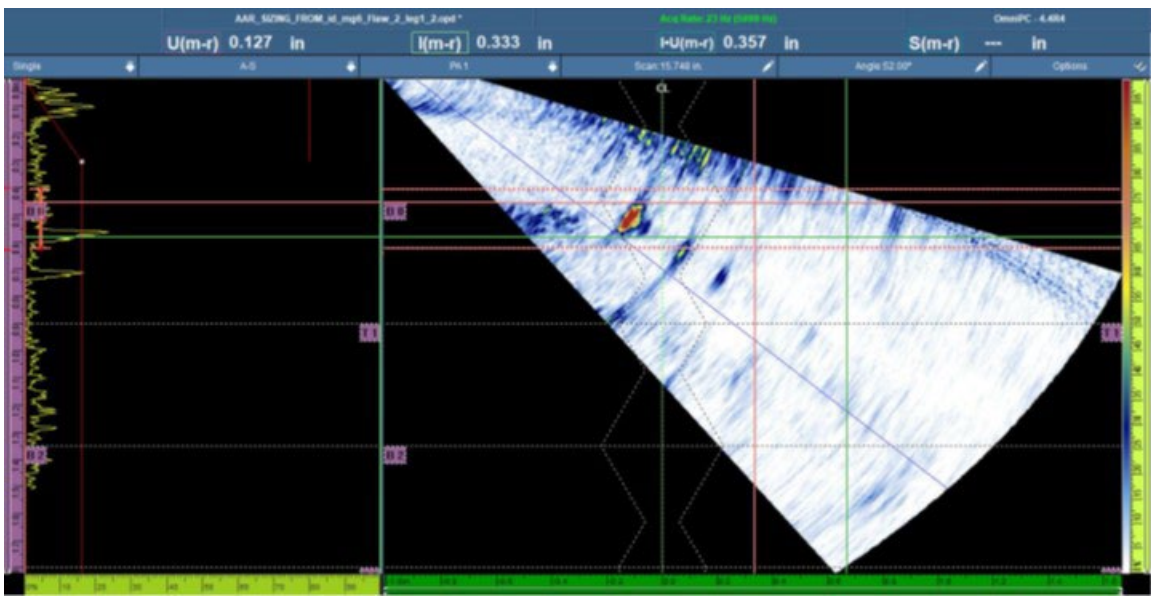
AAR_SIZING_FROM_id_mg6_Flaw_2_leg1_2.opd *

Acq Rate: 23 Hz (5499 Hz)

OmniPC - 4.4R4

U(m-r) 0.127 in

I(m-r) 0.333 in

I-U(m-r) 0.357 in

S(m-r) --- in

Single

A-S

PA 1

Scan 15.748 in.

Angle 52.00°

Options

CL

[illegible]